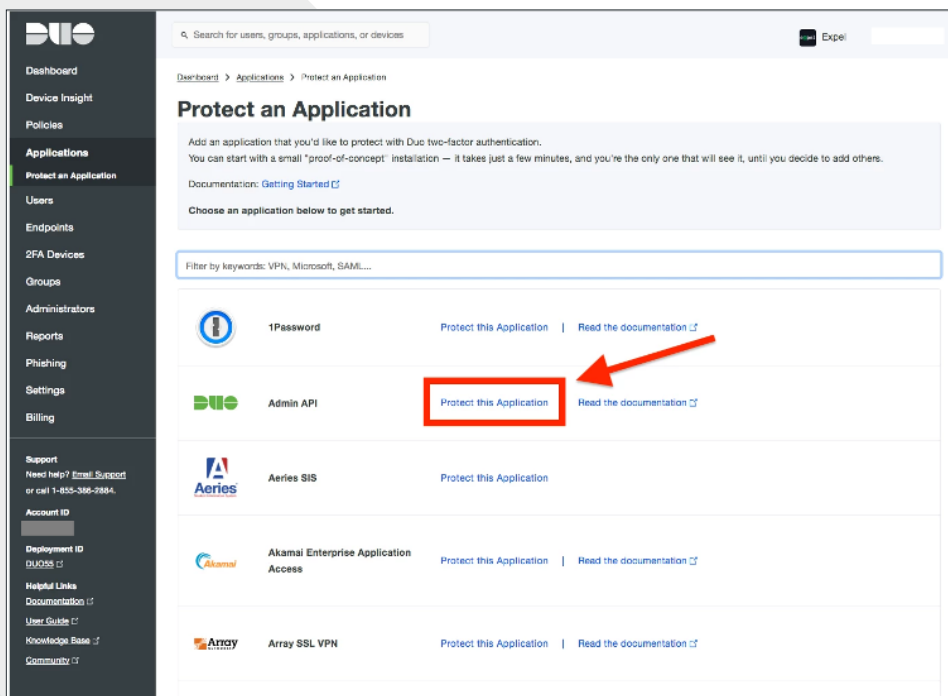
DUO

Dashboard
Device Insight
Policies
Applications
Protect an Application
Users
Endpoints
2FA Devices
Groups
Administrators
Reports
Phishing
Settings
Billing

Support
Need help? Email Support or call 1-855-386-2884.

Account ID

Deployment ID
DUO55

Helpful Links
Documentation
User Guide
Knowledge Base
Community

Search for users, groups, applications, or devices

Expel

Dashboard > Applications > Protect an Application

Protect an Application

Add an application that you'd like to protect with Duo two-factor authentication.
You can start with a small "proof-of-concept" installation — it takes just a few minutes, and you're the only one that will see it, until you decide to add others.

Documentation: Getting Started

Choose an application below to get started.

Filter by keywords: VPN, Microsoft, SAML...

1Password Protect this Application | Read the documentation

DUO Admin API Protect this Application | Read the documentation

Aeries Aeries SIS Protect this Application

Akamai Akamai Enterprise Application Access Protect this Application | Read the documentation

Array Array SSL VPN Protect this Application | Read the documentation